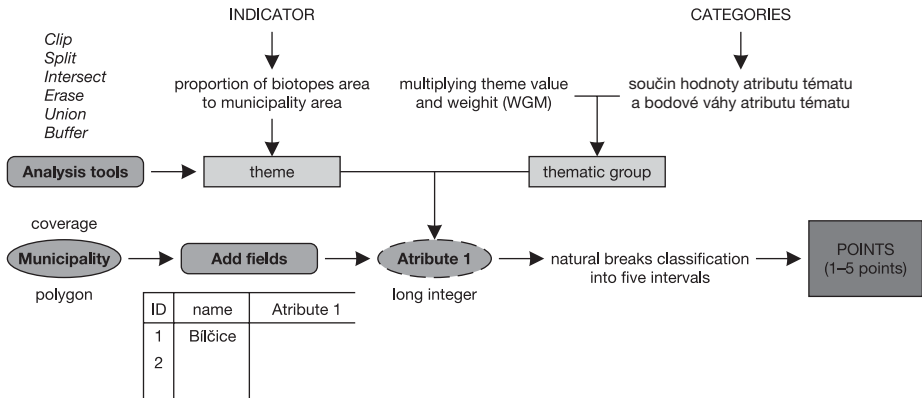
INDICATOR

CATEGORIES

Clip
Split
Intersect
Erase
Union
Buffer

proportion of biotopes area to municipality area

multiplying theme value and weight (WGM)

součin hodnoty atributu tématu a bodové váhy atributu tématu

Analysis tools

theme

thematic group

coverage

Municipality

polygon

Add fields

Atribute 1

long integer

natural breaks classification into five intervals

POINTS (1–5 points)

| ID | name | Atribute 1 |
|---|---|---|
| 1 | Bílčice | |
| 2 | | |